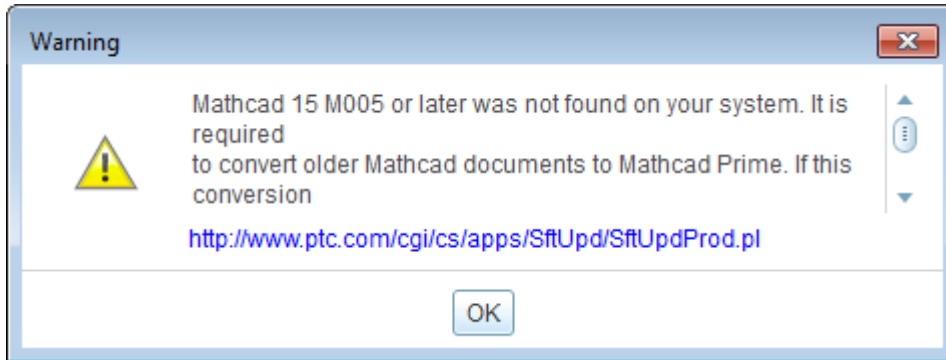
Warning

Mathcad 15 M005 or later was not found on your system. It is required
to convert older Mathcad documents to Mathcad Prime. If this conversion

http://www.ptc.com/cgi/cs/apps/SftUpd/SftUpdProd.pl

OK